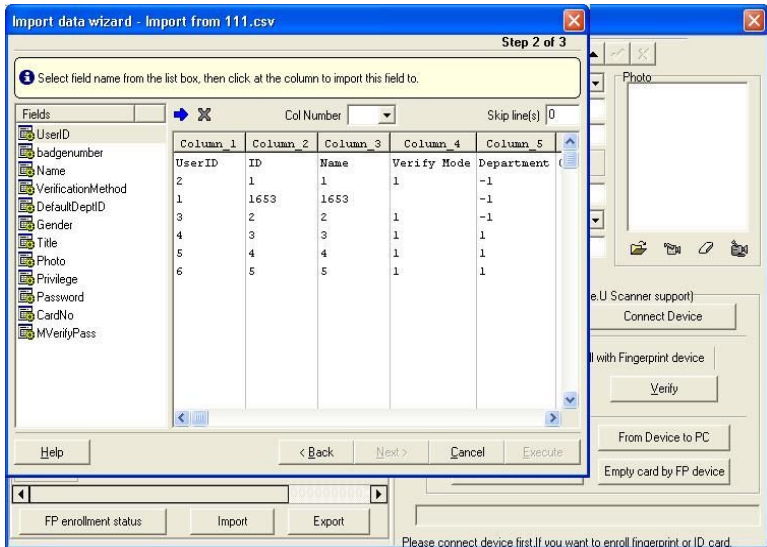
Import data wizard - Import from 111.csv

Step 2 of 3

Select field name from the list box, then click at the column to import this field to.

Fields

UserID
badgenumber
Name
VerificationMethod
DefaultDeptID
Gender
Title
Photo
Privilege
Password
CardNo
MVerifyPass

Col Number

Skip line(s) 0

| Column_1 | Column_2 | Column_3 | Column_4 | Column_5 |
|---|---|---|---|---|
| UserID | ID | Name | Verify Mode | Department |
| 2 | 1 | 1 | 1 | -1 |
| 1 | 1653 | 1653 | | -1 |
| 3 | 2 | 2 | 1 | -1 |
| 4 | 3 | 3 | 1 | 1 |
| 5 | 4 | 4 | 1 | 1 |
| 6 | 5 | 5 | 1 | 1 |

Help

< Back

Next >

Cancel

Execute

Photo

e.U Scanner support)

Connect Device

l with Fingerprint device

Verify

From Device to PC

Empty card by FP device

FP enrollment status

Import

Export

Please connect device first.If you want to enroll fingerprint or ID card.